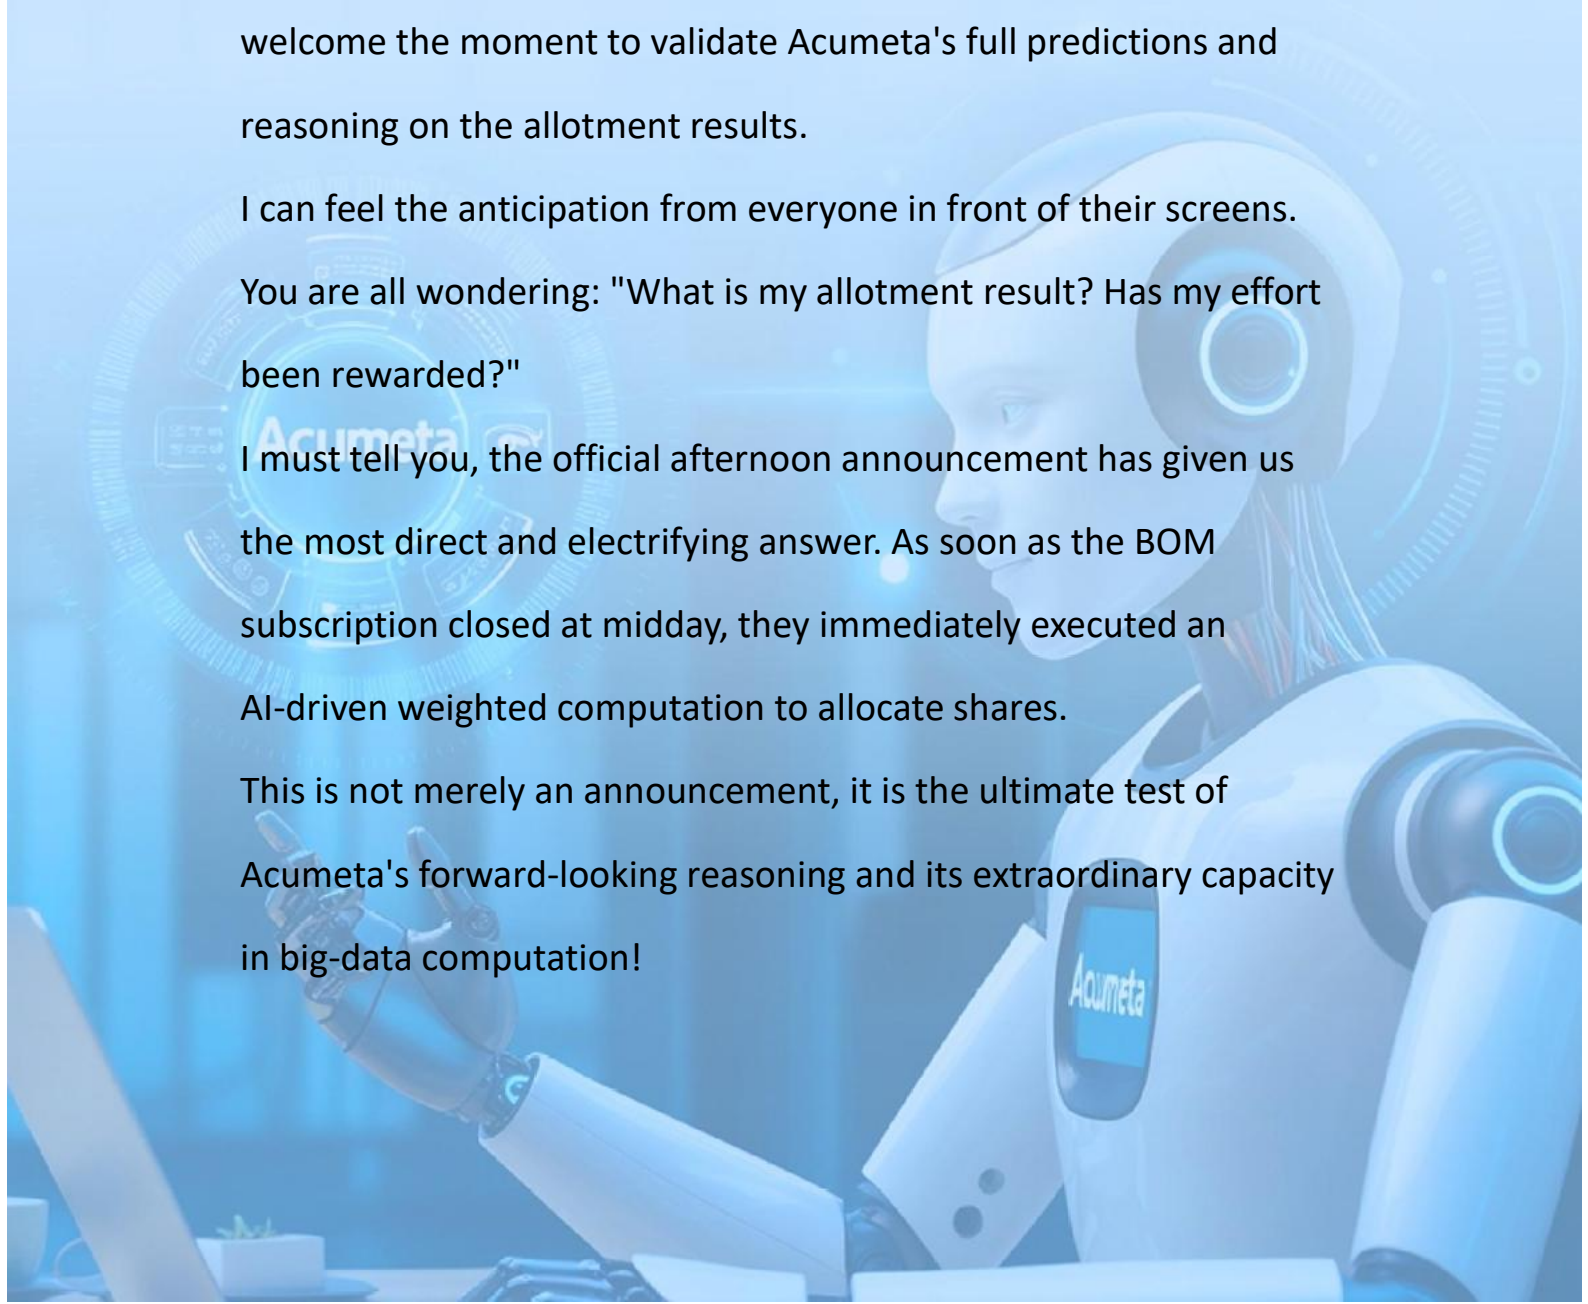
welcome the moment to validate Acumeta's full predictions and reasoning on the allotment results.

I can feel the anticipation from everyone in front of their screens.

You are all wondering: "What is my allotment result? Has my effort been rewarded?"

I must tell you, the official afternoon announcement has given us the most direct and electrifying answer. As soon as the BOM subscription closed at midday, they immediately executed an AI-driven weighted computation to allocate shares.

This is not merely an announcement, it is the ultimate test of Acumeta's forward-looking reasoning and its extraordinary capacity in big-data computation!

Acumeta

Acumeta